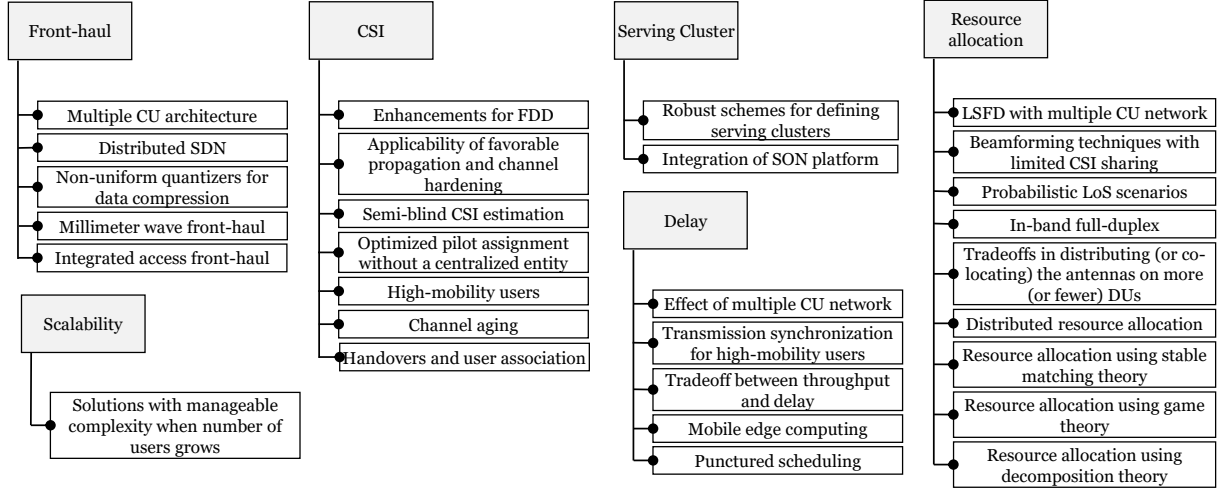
Front-haul

Multiple CU architecture

Distributed SDN

Non-uniform quantizers for data compression

Millimeter wave front-haul

Integrated access front-haul

Scalability

Solutions with manageable complexity when number of users grows

CSI

Enhancements for FDD

Applicability of favorable propagation and channel hardening

Semi-blind CSI estimation

Optimized pilot assignment without a centralized entity

High-mobility users

Channel aging

Handovers and user association

Serving Cluster

Robust schemes for defining serving clusters

Integration of SON platform

Delay

Effect of multiple CU network

Transmission synchronization for high-mobility users

Tradeoff between throughput and delay

Mobile edge computing

Punctured scheduling

Resource allocation

LSFD with multiple CU network

Beamforming techniques with limited CSI sharing

Probabilistic LoS scenarios

In-band full-duplex

Tradeoffs in distributing (or co-locating) the antennas on more (or fewer) DUs

Distributed resource allocation

Resource allocation using stable matching theory

Resource allocation using game theory

Resource allocation using decomposition theory